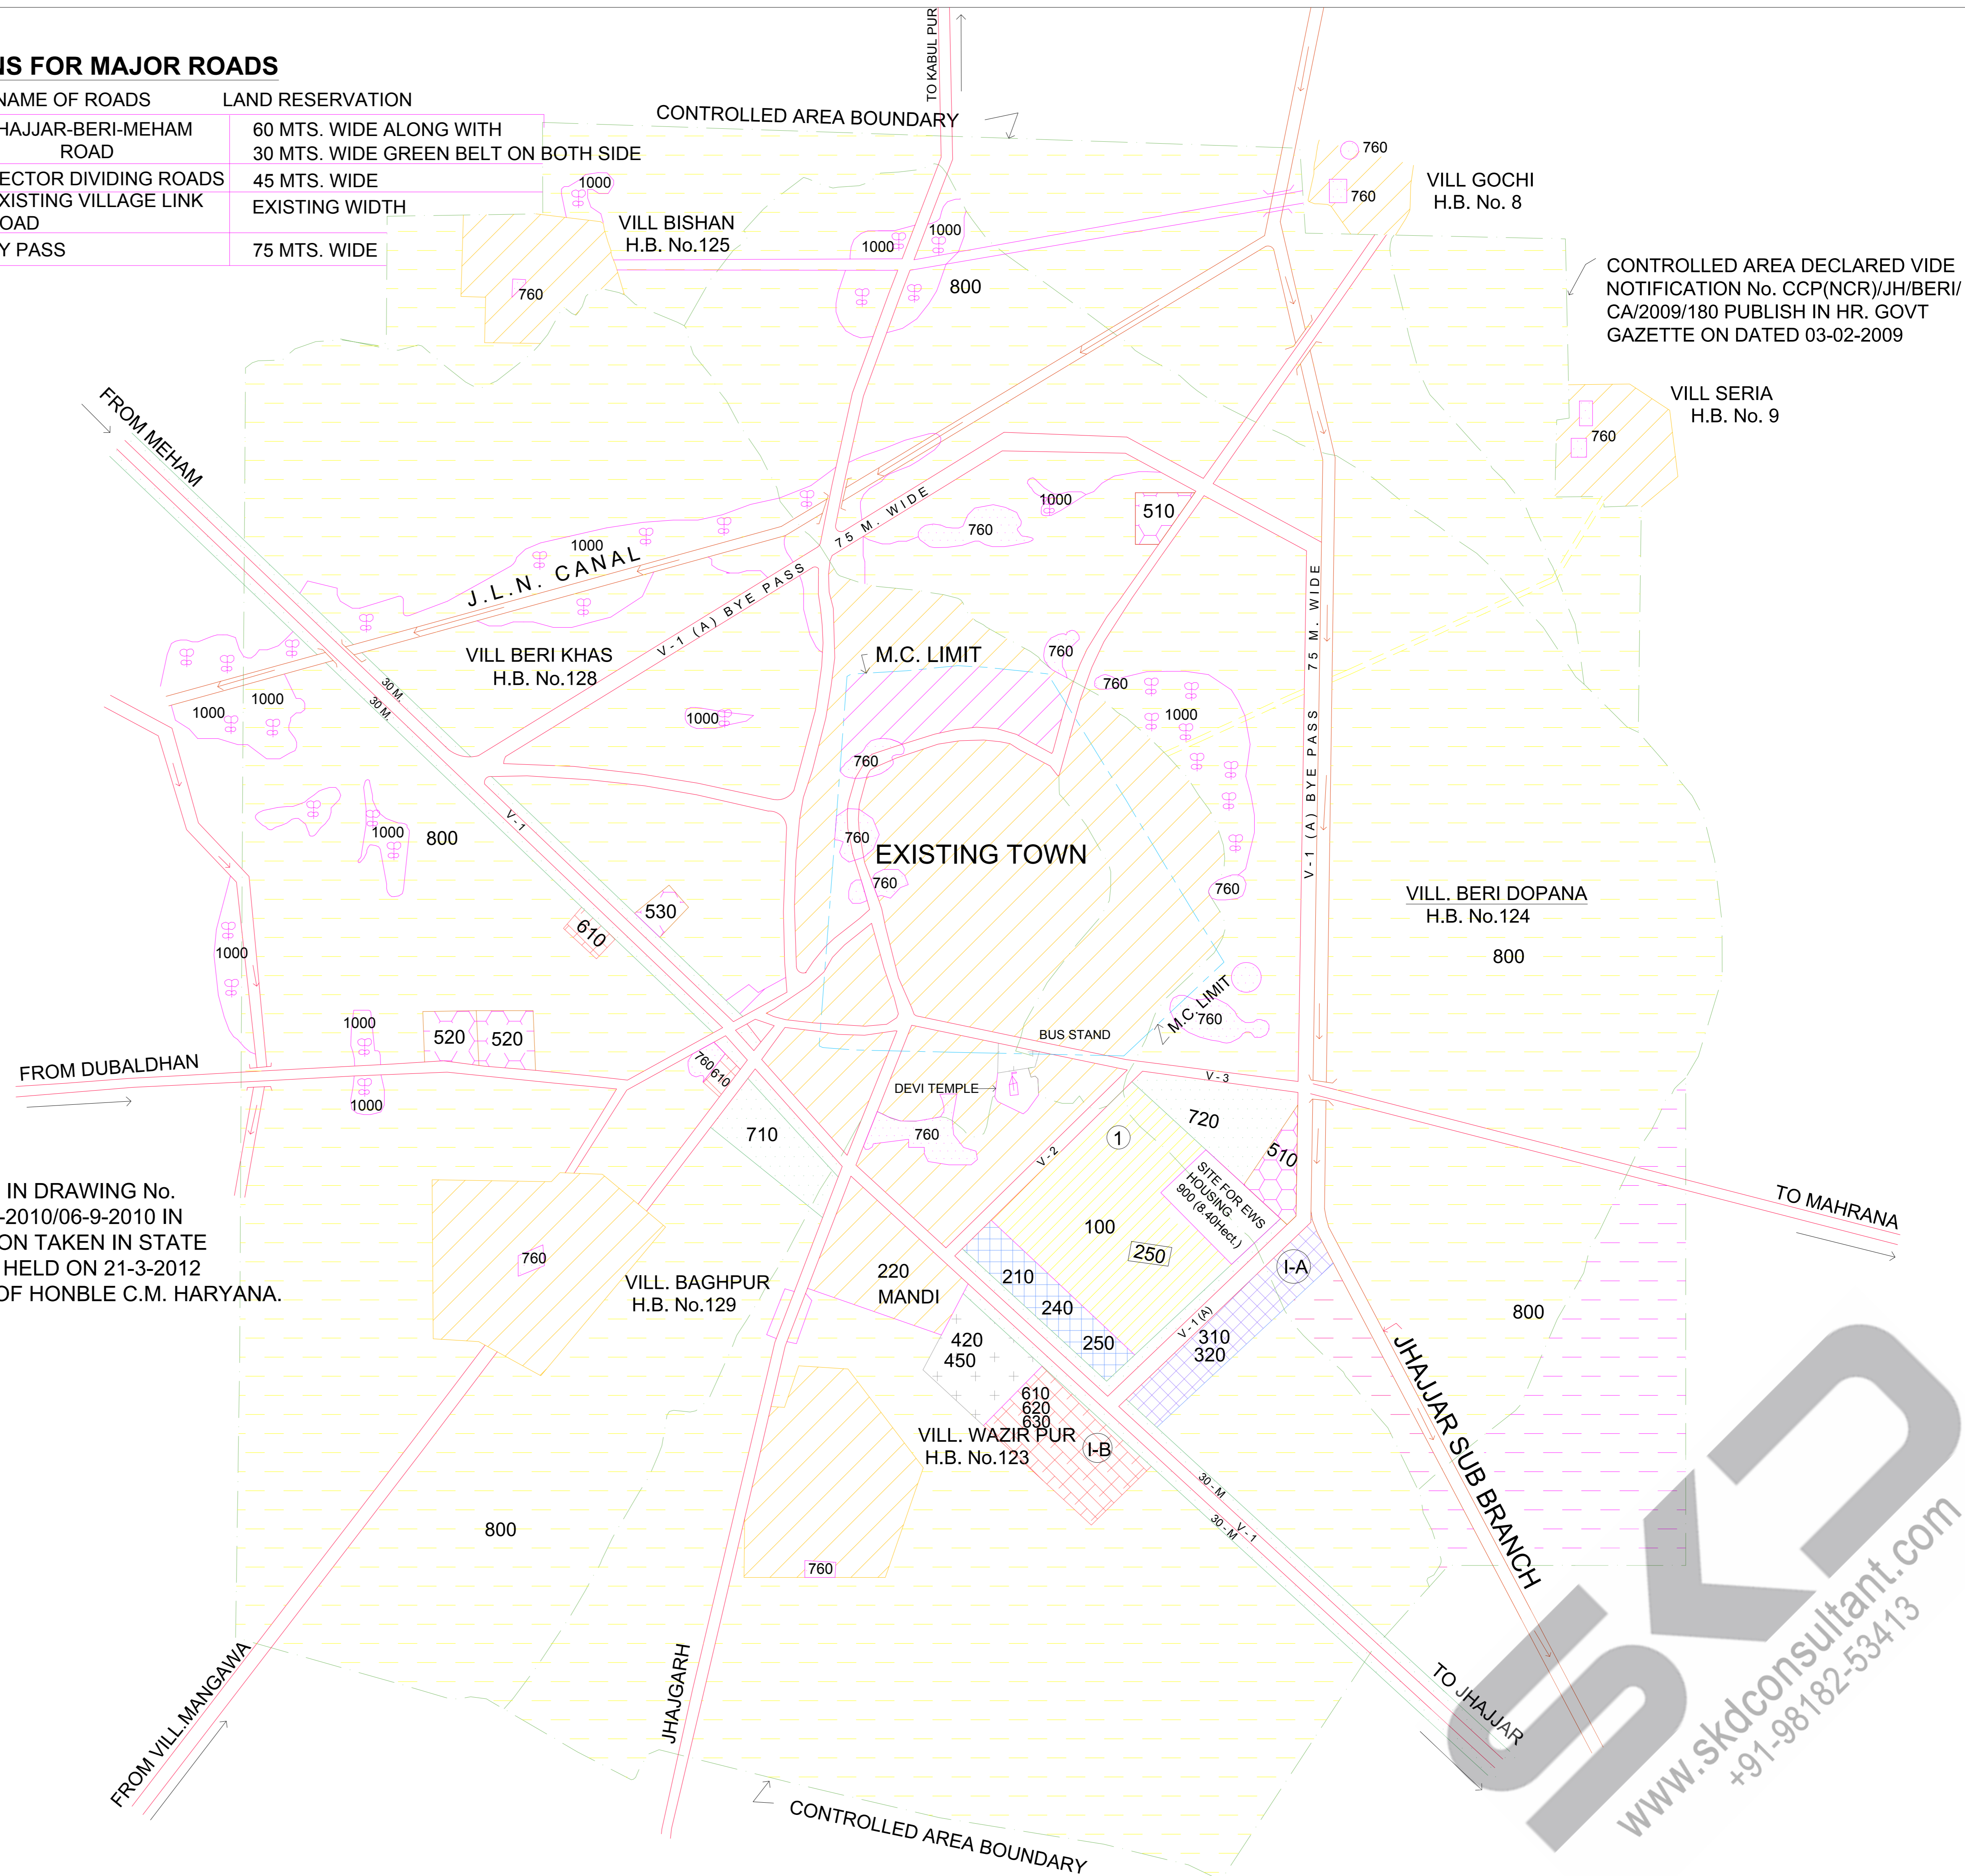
IS FOR MAJOR ROADS

| NAME OF ROADS | LAND RESERVATION |
|---|---|
| HAJJAR-BERI-MEHAM ROAD | 60 MTS. WIDE ALONG WITH 30 MTS. WIDE GREEN BELT ON BOTH SIDE |
| ECTOR DIVIDING ROADS | 45 MTS. WIDE |
| XISTING VILLAGE LINK OAD | EXISTING WIDTH |
| Y PASS | 75 MTS. WIDE |

TO KABUL PUR

CONTROLLED AREA BOUNDARY

VILL BISHAN
H.B. No.125

VILL GOCHI
H.B. No. 8

CONTROLLED AREA DECLARED VIDE NOTIFICATION No. CCP(NCR)/JH/BERI/ CA/2009/180 PUBLISH IN HR. GOVT GAZETTE ON DATED 03-02-2009

VILL SERIA
H.B. No. 9

FROM MEHAM

J.L.N. CANAL

75 M. WIDE

V-1 (A) BYE PASS

VILL BERI KHAS
H.B. No.128

M.C. LIMIT

EXISTING TOWN

75 M. WIDE
V-1 (A) BYE PASS

VILL. BERI DOPANA
H.B. No.124

30 M.
30 M.
V-1

1000 760 800 510 530 610 520 520 710 720 100 250 210 240 250 220 420 450 310 320 610 620 630

M.C LIMIT

BUS STAND

DEVI TEMPLE

V-3

V-2

SITE FOR EWS HOUSING 900 (8.40Hect.)

I-A

I-B

MANDI

V-1 (A)

760 610

FROM DUBALDHAN

IN DRAWING No. -2010/06-9-2010 IN ON TAKEN IN STATE HELD ON 21-3-2012 OF HONBLE C.M. HARYANA.

VILL. BAGHPUR
H.B. No.129

VILL. WAZIR PUR
H.B. No.123

TO MAHRANA

JHAJAR SUB BRANCH

30 - M
30 - M
V - 1

TO JHAJJAR

FROM VILL.MANGAWA

JHAJGARH

CONTROLLED AREA BOUNDARY

www.skdconsultant.com
+91-98182-53413